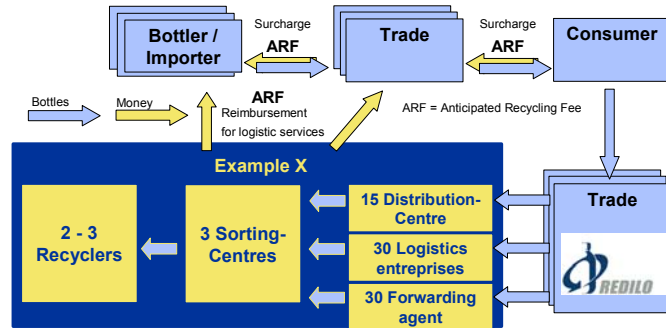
Bottler / Importer

Surcharge
ARF

Trade

Surcharge
ARF

Consumer

Bottles

Money

ARF
Reimbursement for logistic services

ARF = Anticipated Recycling Fee

Example X

2 - 3 Recyclers

3 Sorting-Centres

15 Distribution-Centre

30 Logistics entreprises

30 Forwarding agent

Trade

REDILO